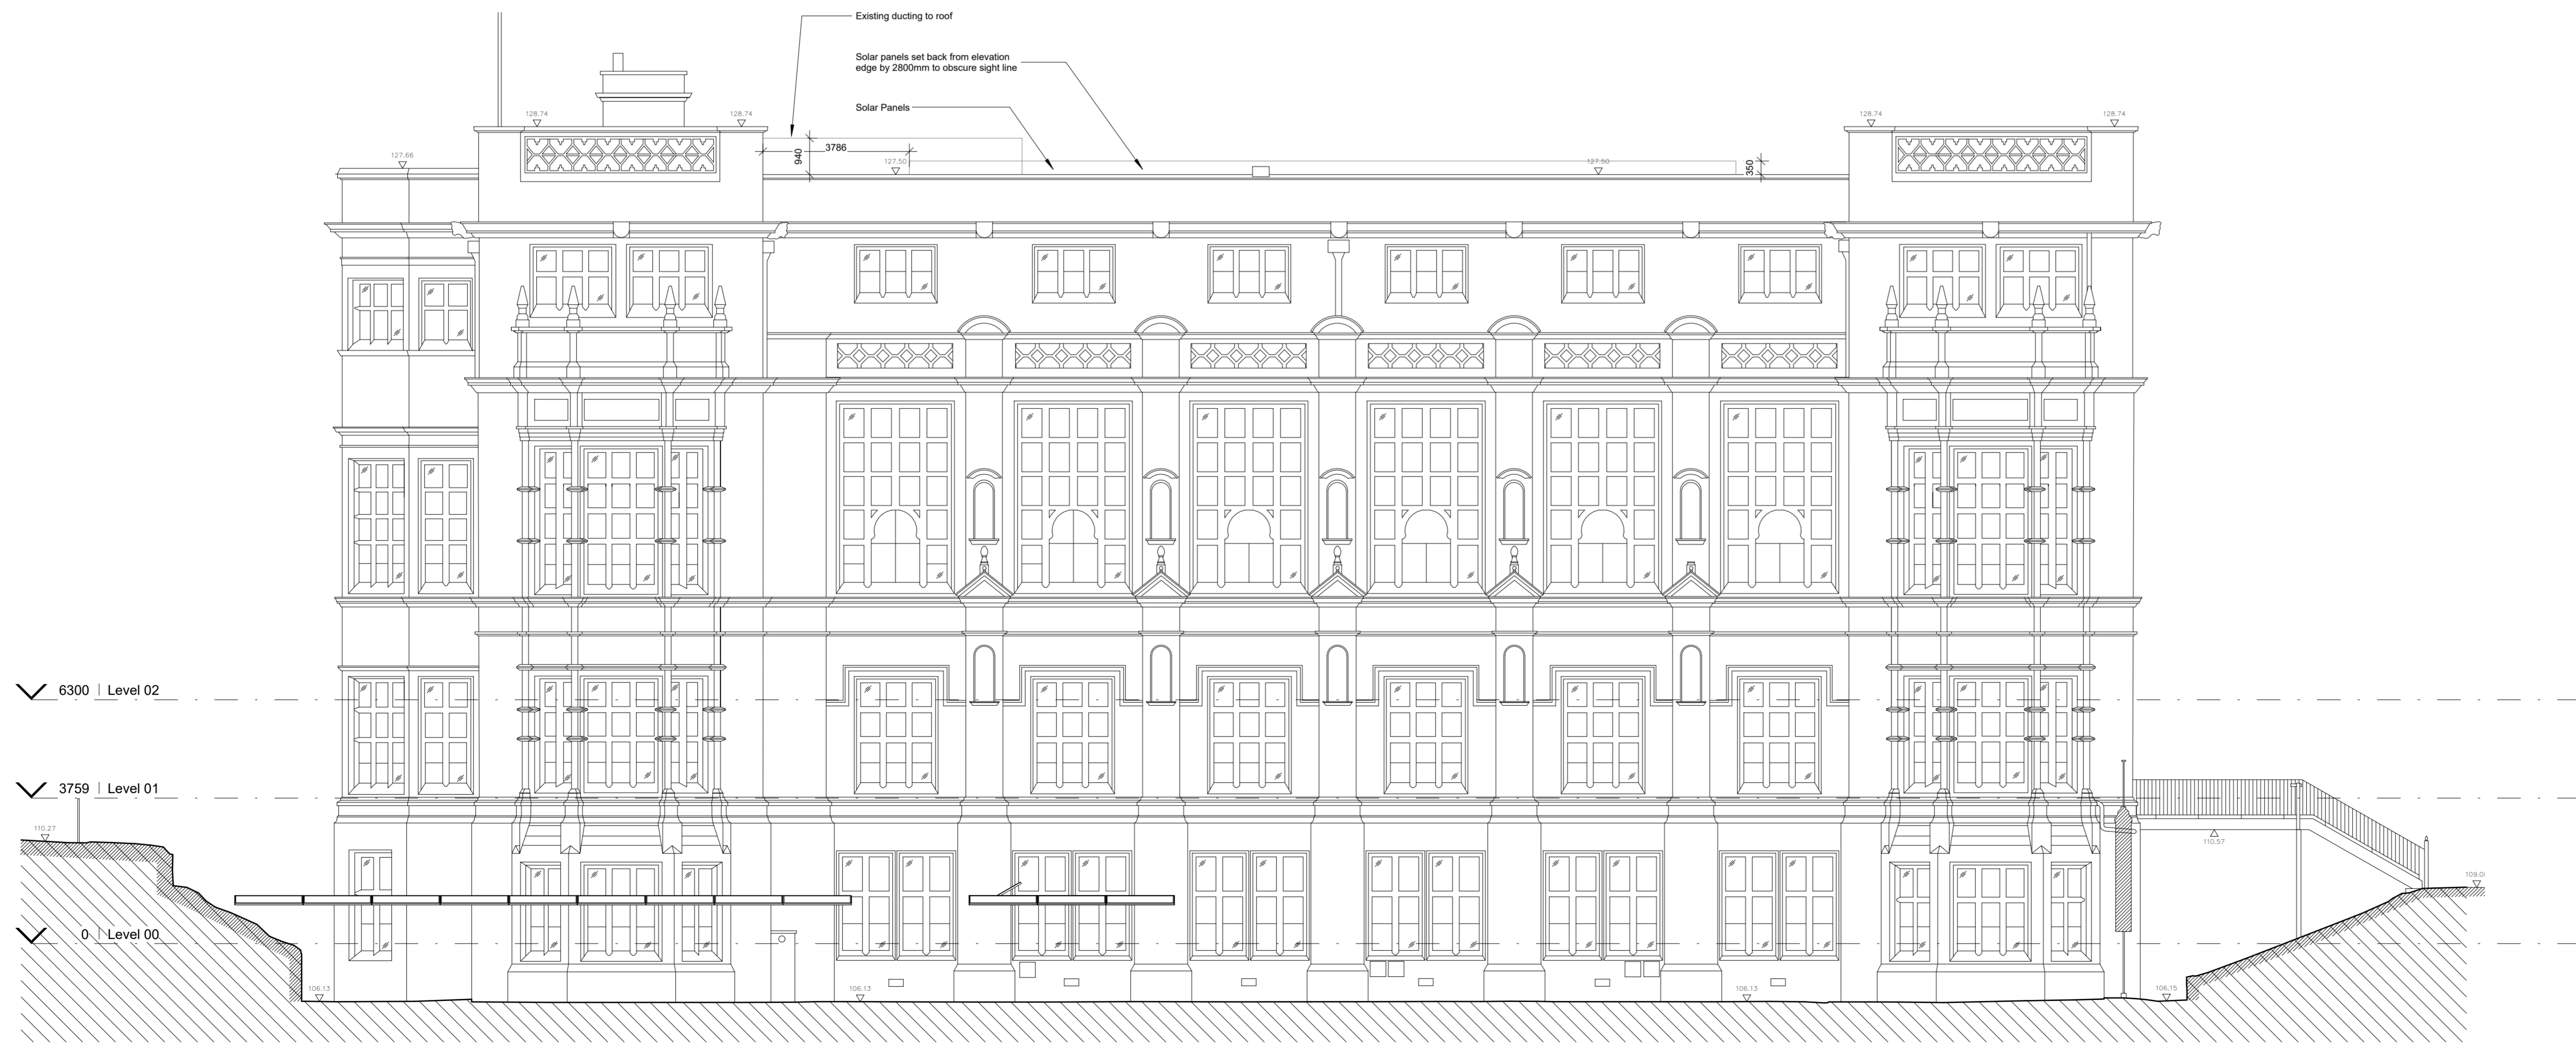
Existing ducting to roof

Solar panels set back from elevation edge by 2800mm to obscure sight line

Solar Panels

128.74
128.74
127.66
940
3786
127.50
127.50
350
128.74
128.74

6300 | Level 02

3759 | Level 01

110.27

110.57

0 Level 00

109.0

106.13
106.13
106.13
106.15